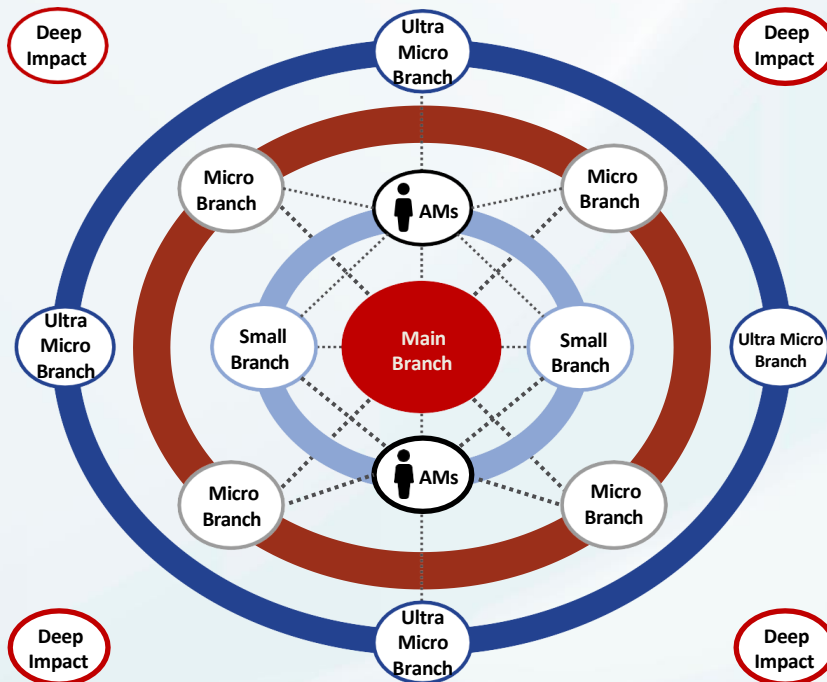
Deep Impact

Ultra Micro Branch

Deep Impact

Micro Branch

AMs

Micro Branch

Ultra Micro Branch

Small Branch

Main Branch

Small Branch

Ultra Micro Branch

Micro Branch

AMs

Micro Branch

Deep Impact

Ultra Micro Branch

Deep Impact